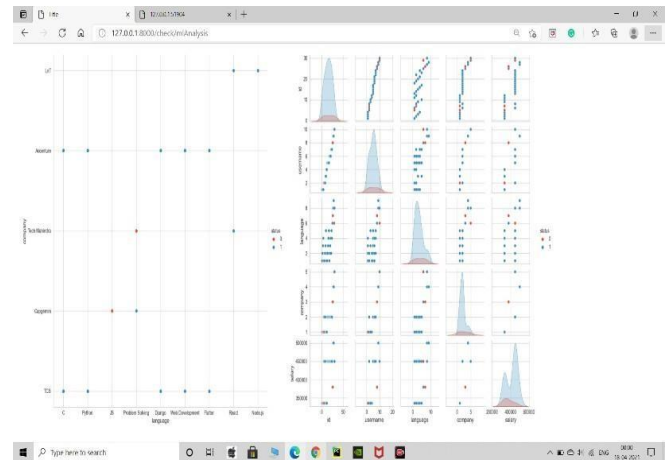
Title | 127.0.0.1:8000 | +

127.0.0.1:8000/check/mlAnalysis

L&T

Accenture

Tech Mahindra

Capgemini

TCS

company

C | Python | JS | Problem Solving | Django | Web Development | Flutter | React | Angular

language

status
0
1

id

username

language

company

salary

status
0
1

Type here to search

ENG